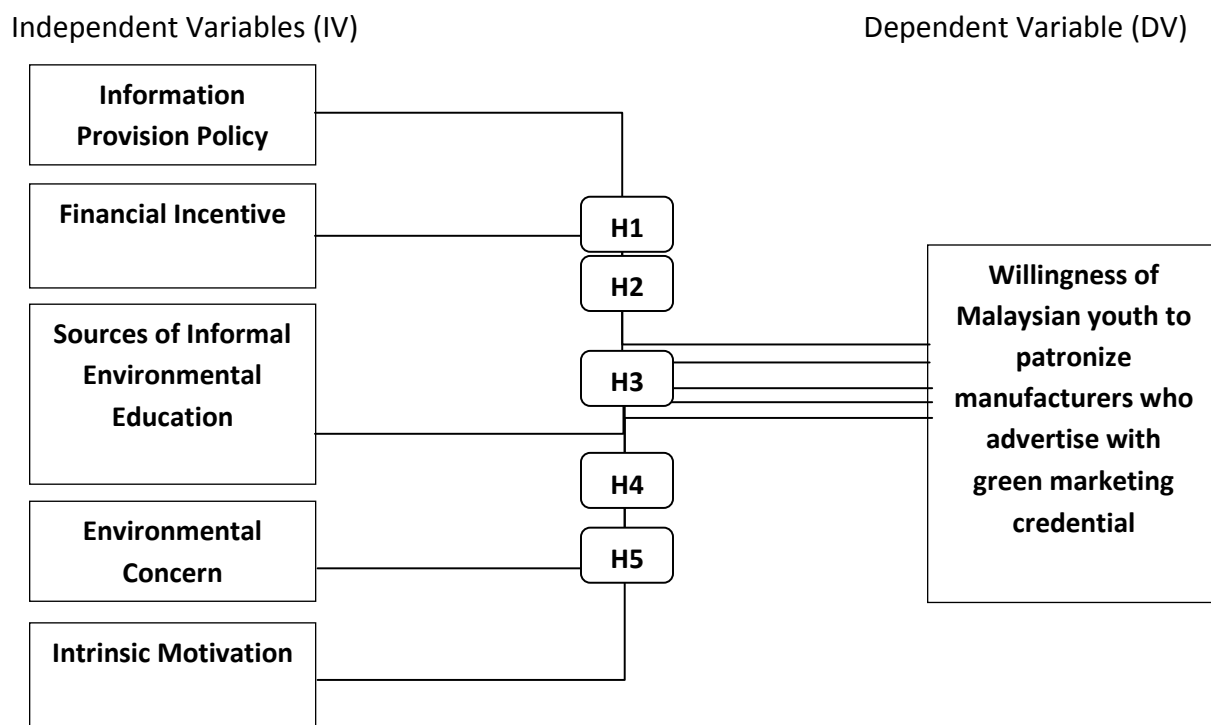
Independent Variables (IV)

Dependent Variable (DV)

Information Provision Policy

Financial Incentive

Sources of Informal Environmental Education

Environmental Concern

Intrinsic Motivation

H1

H2

H3

H4

H5

Willingness of Malaysian youth to patronize manufacturers who advertise with green marketing credential